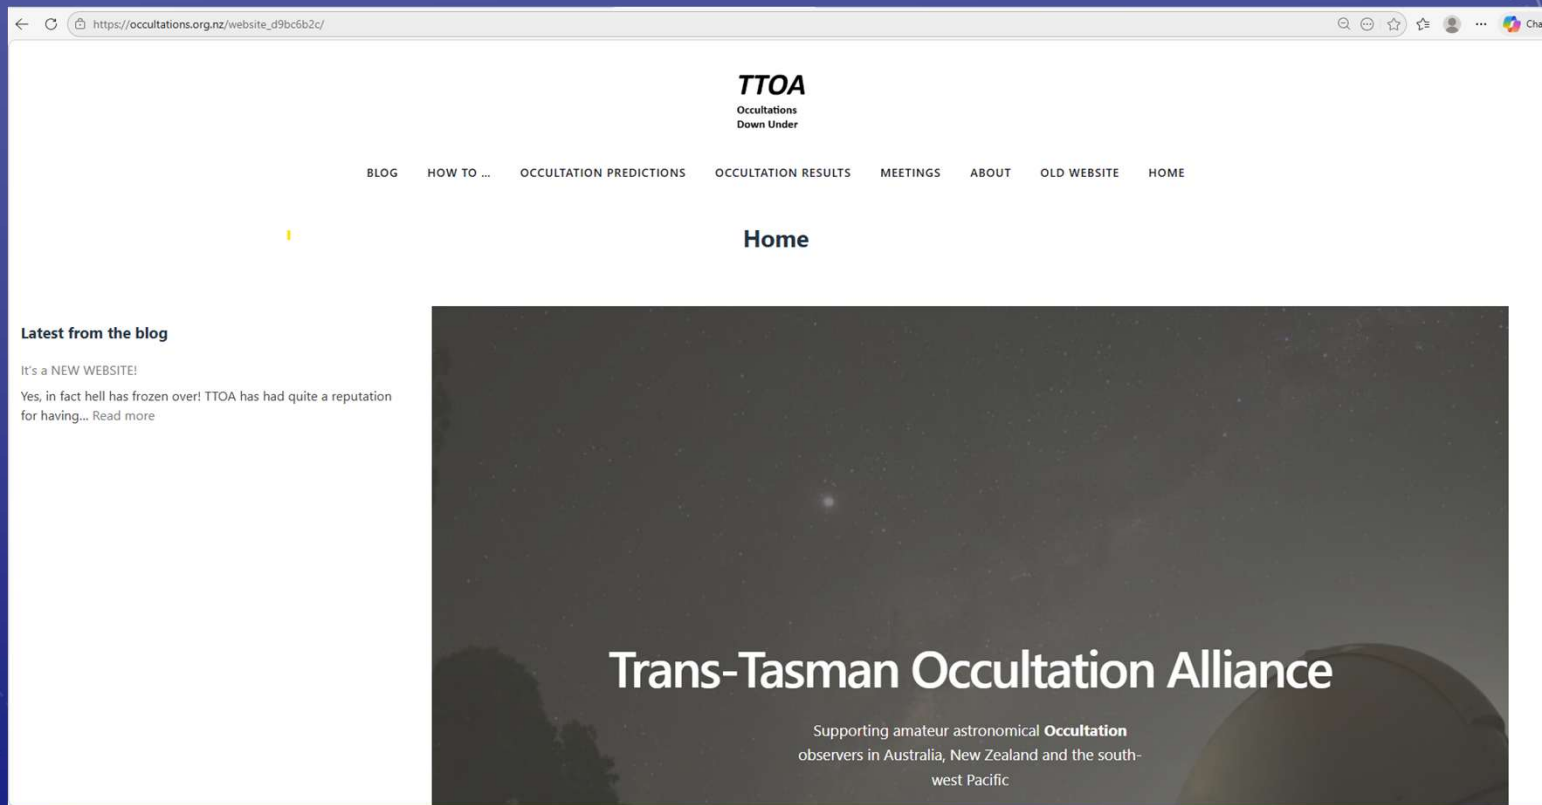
https://occultations.org.nz/website_d9bc6b2c/

Cha

TTOA
Occultations
Down Under

BLOG HOW TO ... OCCULTATION PREDICTIONS OCCULTATION RESULTS MEETINGS ABOUT OLD WEBSITE HOME

Home

Latest from the blog

It's a NEW WEBSITE!

Yes, in fact hell has frozen over! TTOA has had quite a reputation for having... Read more

Trans-Tasman Occultation Alliance

Supporting amateur astronomical **Occultation** observers in Australia, New Zealand and the southwest Pacific